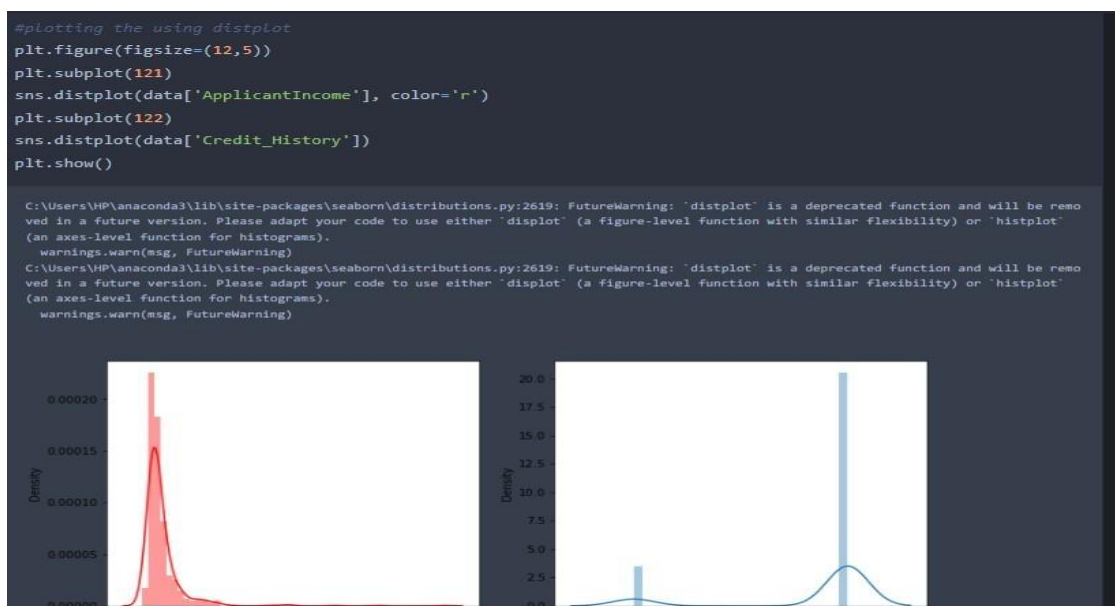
#plotting the using distplot
plt.figure(figsize=(12,5))
plt.subplot(121)
sns.distplot(data['ApplicantIncome'], color='r')
plt.subplot(122)
sns.distplot(data['Credit_History'])
plt.show()

C:\Users\HP\anaconda3\lib\site-packages\seaborn\distributions.py:2619: FutureWarning: `distplot` is a deprecated function and will be removed in a future version. Please adapt your code to use either `displot` (a figure-level function with similar flexibility) or `histplot` (an axes-level function for histograms).
  warnings.warn(msg, FutureWarning)
C:\Users\HP\anaconda3\lib\site-packages\seaborn\distributions.py:2619: FutureWarning: `distplot` is a deprecated function and will be removed in a future version. Please adapt your code to use either `displot` (a figure-level function with similar flexibility) or `histplot` (an axes-level function for histograms).
  warnings.warn(msg, FutureWarning)

0.00020
0.00015
Density
0.00010
0.00005
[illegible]

20.0
17.5
15.0
12.5
Density
10.0
7.5
5.0
2.5
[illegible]